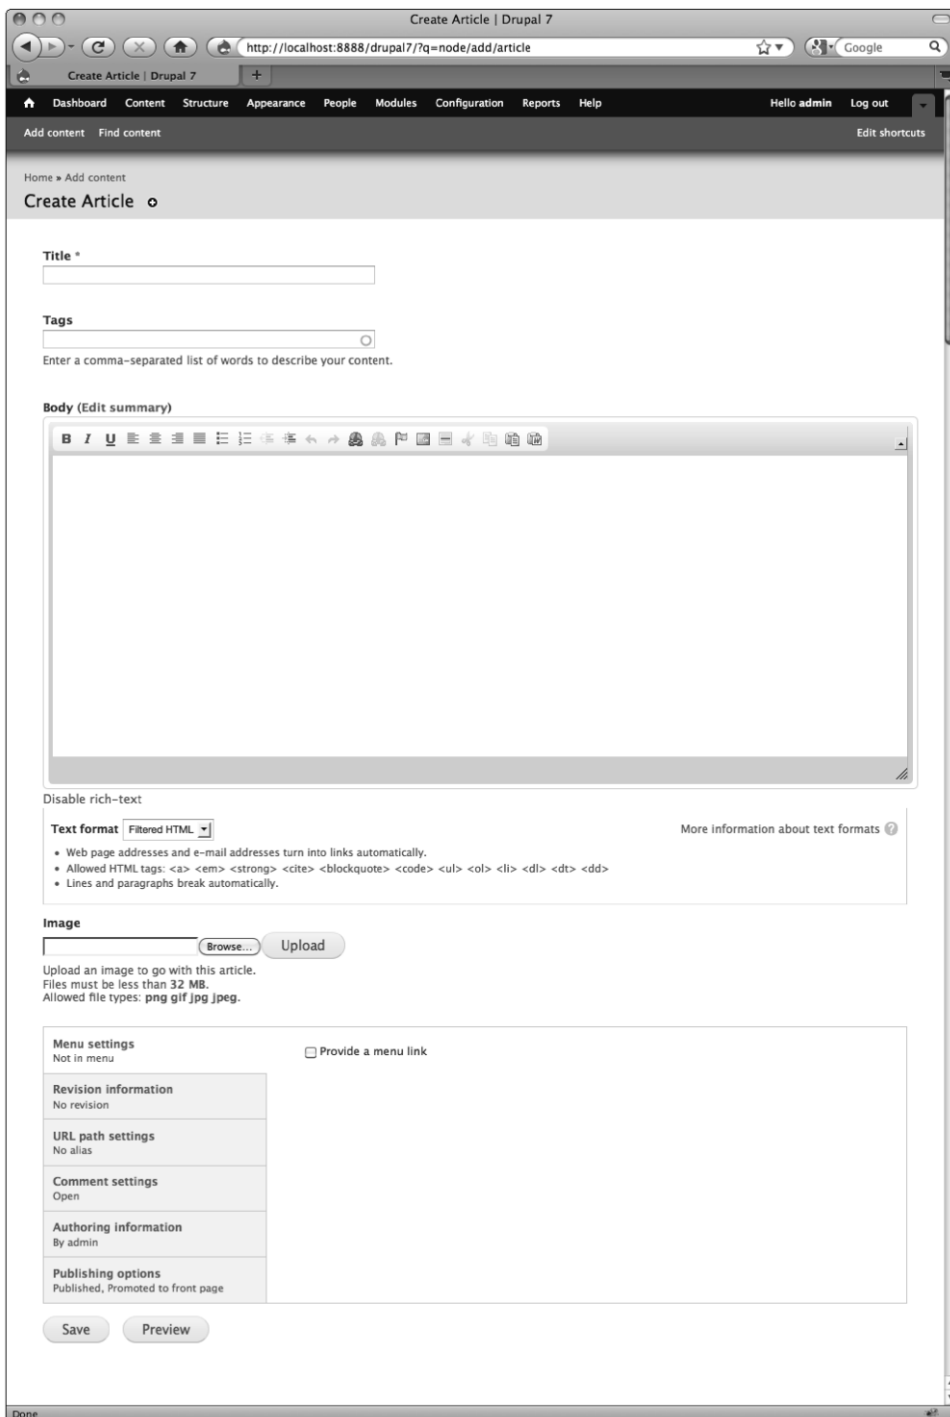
Create Article | Drupal 7

http://localhost:8888/drupal7/?q=node/add/article

Google

Create Article | Drupal 7

Dashboard Content Structure Appearance People Modules Configuration Reports Help

Hello admin Log out

Add content Find content

Edit shortcuts

Home » Add content

Create Article

Title *

Tags

Enter a comma-separated list of words to describe your content.

Body (Edit summary)

Disable rich-text

Text format Filtered HTML

More information about text formats

• Web page addresses and e-mail addresses turn into links automatically.
• Allowed HTML tags: <a> <em> <strong> <cite> <blockquote> <code> <ul> <ol> <li> <dl> <dt> <dd>
• Lines and paragraphs break automatically.

Image

Browse... Upload

Upload an image to go with this article.
Files must be less than 32 MB.
Allowed file types: png gif jpg jpeg.

Menu settings
Not in menu

Provide a menu link

Revision information
No revision

URL path settings
No alias

Comment settings
Open

Authoring information
By admin

Publishing options
Published, Promoted to front page

Save Preview

Done